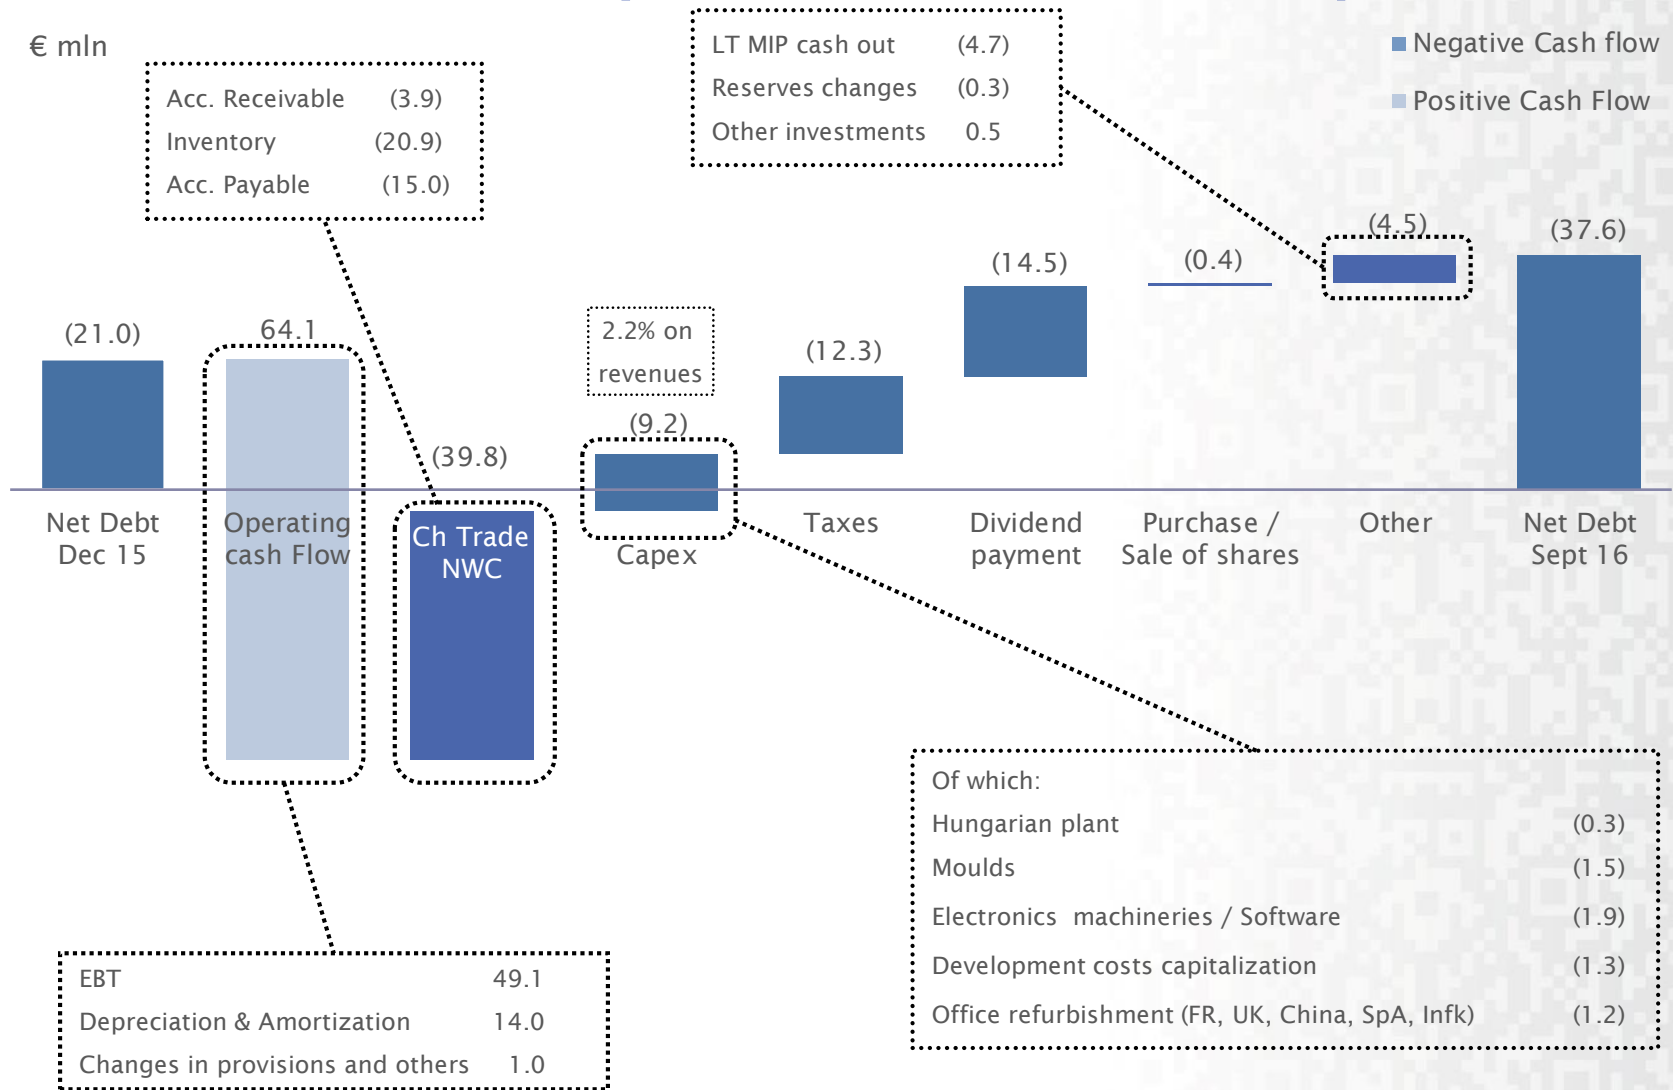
€ mln

Acc. Receivable (3.9)
Inventory (20.9)
Acc. Payable (15.0)

LT MIP cash out (4.7)
Reserves changes (0.3)
Other investments 0.5

Negative Cash flow
Positive Cash Flow

(21.0)
64.1
(39.8)
2.2% on revenues
(9.2)
(12.3)
(14.5)
(0.4)
(4.5)
(37.6)

Net Debt Dec 15
Operating cash Flow
Ch Trade NWC
Capex
Taxes
Dividend payment
Purchase / Sale of shares
Other
Net Debt Sept 16

Of which:
Hungarian plant (0.3)
Moulds (1.5)
Electronics machineries / Software (1.9)
Development costs capitalization (1.3)
Office refurbishment (FR, UK, China, SpA, Infk) (1.2)

EBT 49.1
Depreciation & Amortization 14.0
Changes in provisions and others 1.0